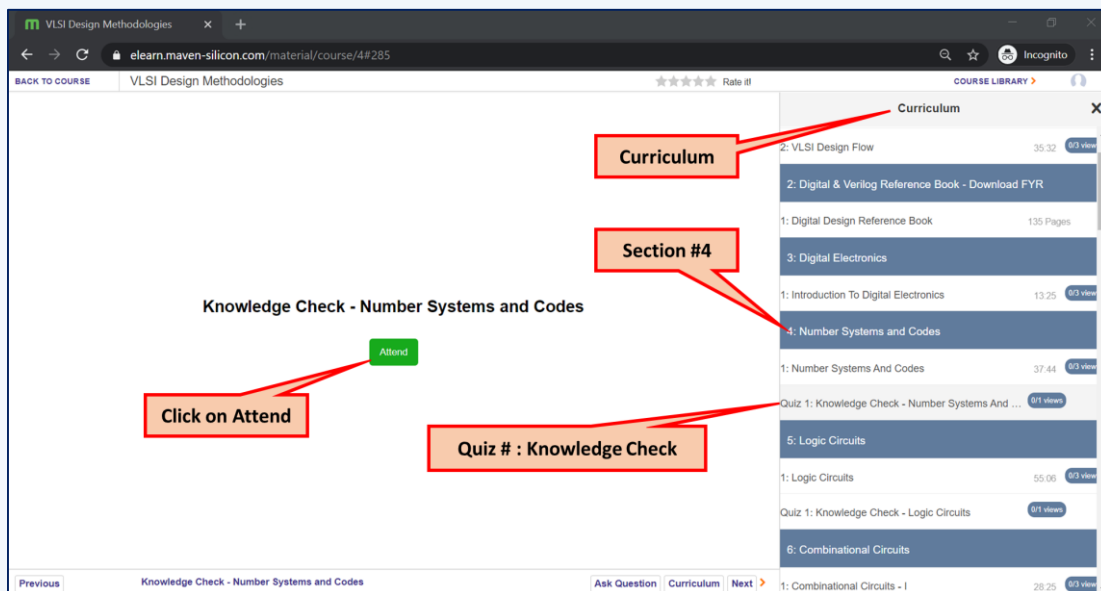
VLSI Design Methodologies
elearn.maven-silicon.com/material/course/4#285
Incognito

BACK TO COURSE VLSI Design Methodologies Rate it! COURSE LIBRARY >

Curriculum

Curriculum

2: VLSI Design Flow 35:32 0/3 views

2: Digital & Verilog Reference Book - Download FYR

1: Digital Design Reference Book 135 Pages

Section #4

3: Digital Electronics

1: Introduction To Digital Electronics 13:25 0/3 views

4: Number Systems and Codes

1: Number Systems And Codes 37:44 0/3 views

Quiz 1: Knowledge Check - Number Systems And ... 0/1 views

5: Logic Circuits

1: Logic Circuits 55:06 0/3 views

Quiz 1: Knowledge Check - Logic Circuits 0/1 views

6: Combinational Circuits

1: Combinational Circuits - I 28:25 0/3 views

Knowledge Check - Number Systems and Codes

Attend

Click on Attend

Quiz # : Knowledge Check

Previous Knowledge Check - Number Systems and Codes Ask Question Curriculum Next >